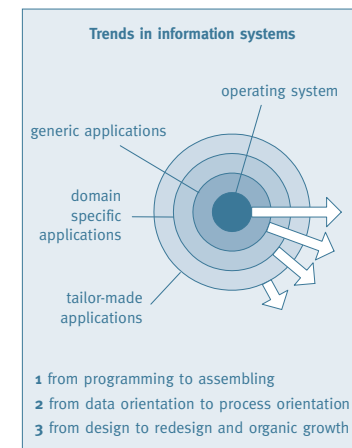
Trends in information systems

operating system

generic applications

domain specific applications

tailor-made applications

1 from programming to assembling
2 from data orientation to process orientation
3 from design to redesign and organic growth